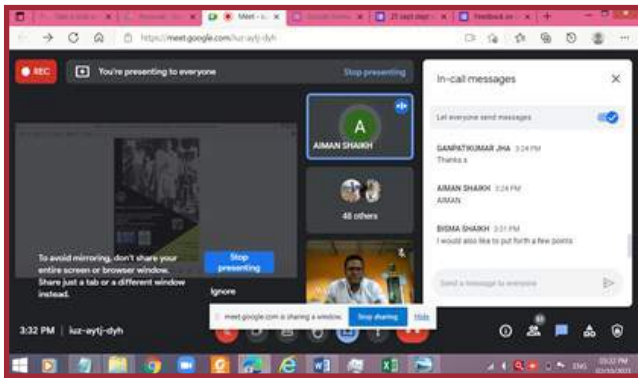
Meet - iu... | 21 cept ... | Feedback ...

https://meet.google.com/iuz-aytj-dyh

REC

You're presenting to everyone

Stop presenting

A

AIMAN SHAIKH

48 others

To avoid mirroring, don't share your entire screen or browser window. Share just a tab or a different window instead.

Stop presenting

Ignore

meet.google.com is sharing a window.

Stop sharing

Hide

In-call messages

Let everyone send messages

GANPATKUMAR JHA 3:24 PM
Thanks a

AIMAN SHAIKH 3:24 PM
AIMAN

BISMA SHAIKH 3:31 PM
I would also like to put forth a few points

Send a message to everyone

3:32 PM | iuz-aytj-dyh

ENG